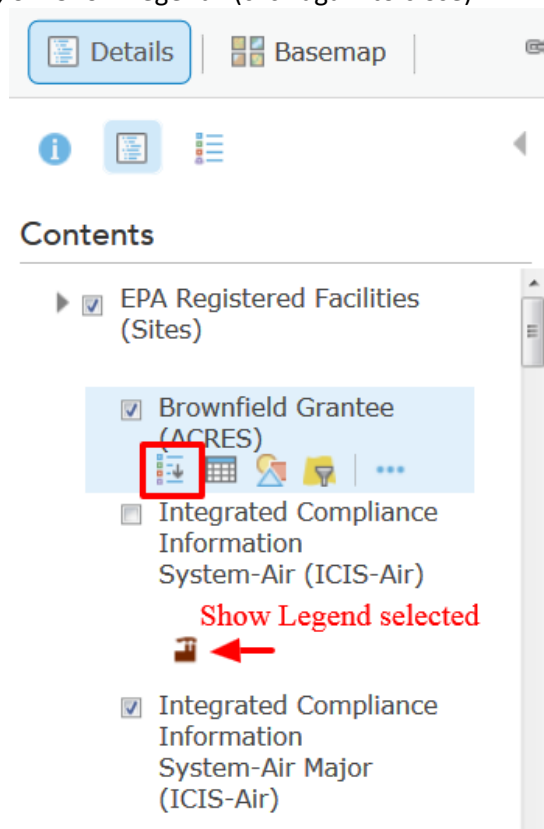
Details Basemap

Contents

EPA Registered Facilities (Sites)

Brownfield Grantee (ACRES)

•••

Integrated Compliance Information System-Air (ICIS-Air)

Show Legend selected

Integrated Compliance Information System-Air Major (ICIS-Air)